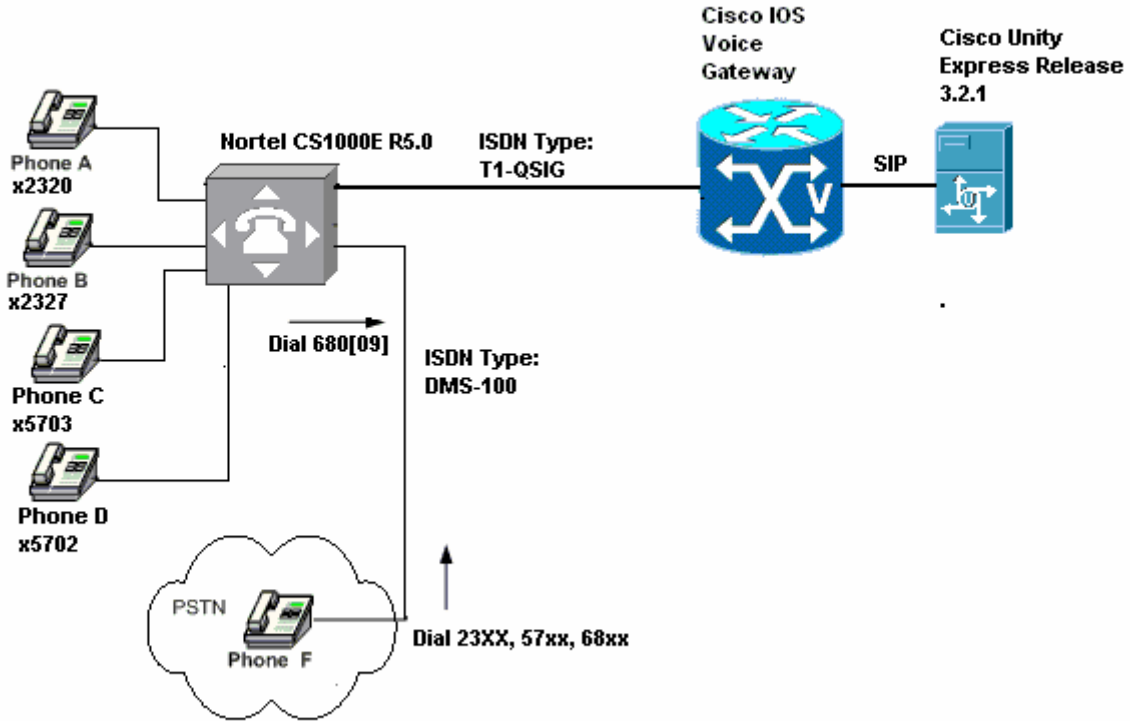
Cisco IOS Voice Gateway

Cisco Unity Express Release 3.2.1

Nortel CS1000E R5.0

ISDN Type: T1-QSIG

SIP

Phone A
x2320

Phone B
x2327

Phone C
x5703

Phone D
x5702

Dial 680[09]

ISDN Type: DMS-100

PSTN

Phone F

Dial 23XX, 57xx, 68xx